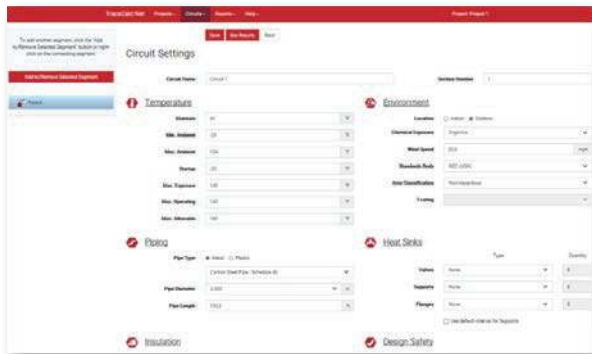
TraceCalc Net Projects Circuits Reports Help Project: Project 1

To add another segment, click the "Add to/Remove Selected Segment" button or right click on the connecting segment.

Add to/Remove Selected Segment

Circuit 1

Save Run Results Back

Circuit Settings

Circuit Name Circuit 1

Section Number 1

Temperature

Maintain 40

Min. Ambient -20

Max. Ambient 104

Startup -20

Max. Exposure 140

Max. Operating 140

Max. Allowable 140

Environment

Location Indoor Outdoor

Chemical Exposure Organics

Wind Speed 20.0 mph

Standards Body NEC (USA)

Area Classification Non-Hazardous

T-rating

Piping

Pipe Type Metal Plastic

Carbon Steel Pipe - Schedule 40

Pipe Diameter 2.000

Pipe Length 170.0

Heat Sinks

Type Quantity

Valves None 0

Supports None 0

Flanges None 0

Use default interval for Supports

Insulation

Design Safety